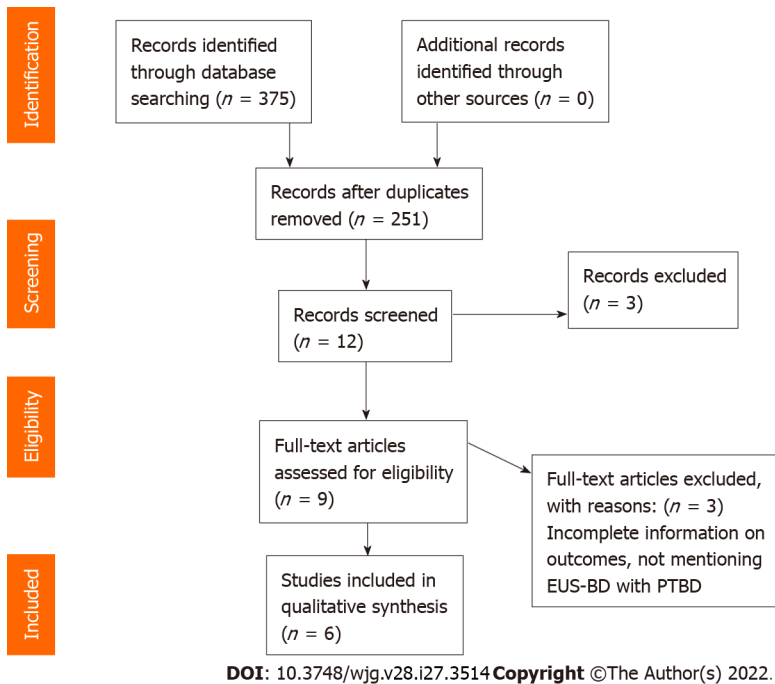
Identification

Records identified through database searching ($n$ = 375)

Additional records identified through other sources ($n$ = 0)

Records after duplicates removed ($n$ = 251)

Screening

Records screened ($n$ = 12)

Records excluded ($n$ = 3)

Eligibility

Full-text articles assessed for eligibility ($n$ = 9)

Full-text articles excluded, with reasons: ($n$ = 3) Incomplete information on outcomes, not mentioning EUS-BD with PTBD

Included

Studies included in qualitative synthesis ($n$ = 6)

DOI: 10.3748/wjg.v28.i27.3514 Copyright ©The Author(s) 2022.